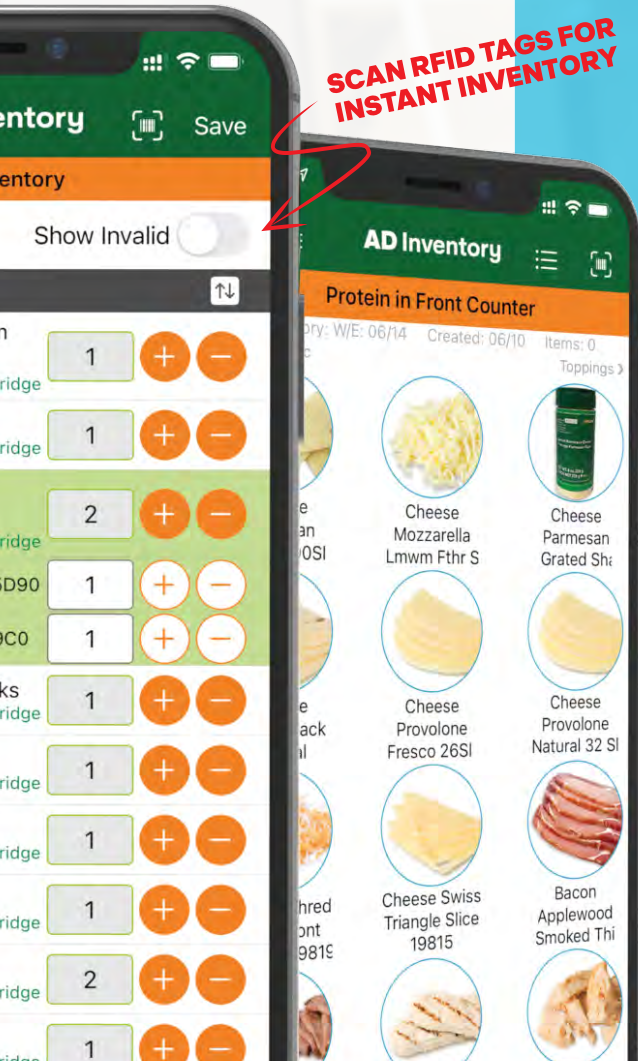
SCAN RFID TAGS FOR INSTANT INVENTORY

entory
Save
entory
Show Invalid
n
1
ridge
1
ridge
2
ridge
5D90
1
9C0
1
ks
1
ridge
1
ridge
1
ridge
1
ridge
2
ridge
1

AD Inventory
Protein in Front Counter
ry: W/E: 06/14 Created: 06/10 Items: 0
Toppings
e
an
0SI
Cheese Mozzarella Lmwm Fthr S
Cheese Parmesan Grated Sh
e
ack
l
Cheese Provolone Fresco 26SI
Cheese Provolone Natural 32 Sl
hred
ont
9819
Cheese Swiss Triangle Slice 19815
Bacon Applewood Smoked Thi